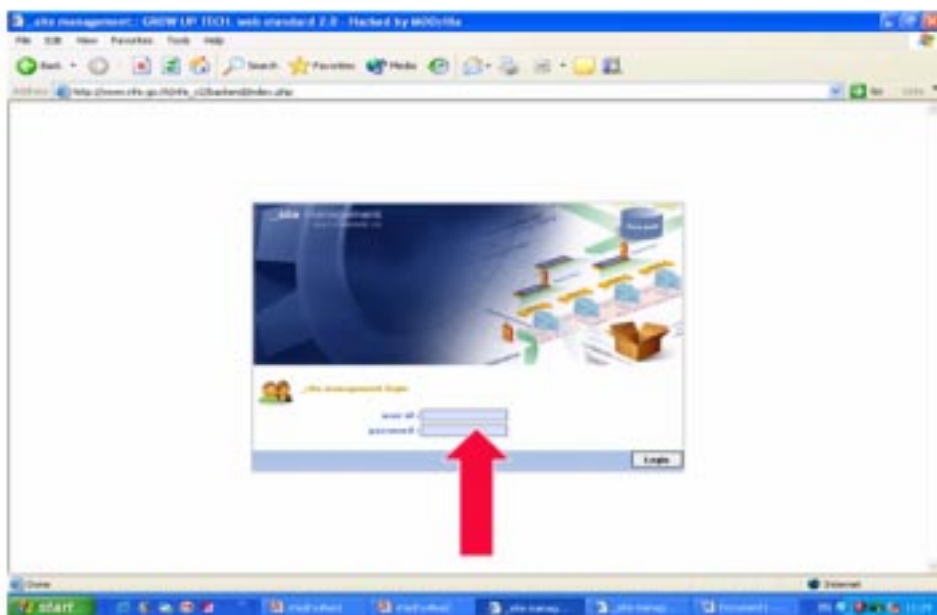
_site management :: GROW UP TECH. web standard 2.0 - Hacked by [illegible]

File Edit View Favorites Tools Help

Back Search Favorites Media

Address http://www.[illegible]/index.php

Go Links

_site management

_site management login

user id :

password :

Login

Done

Internet

start